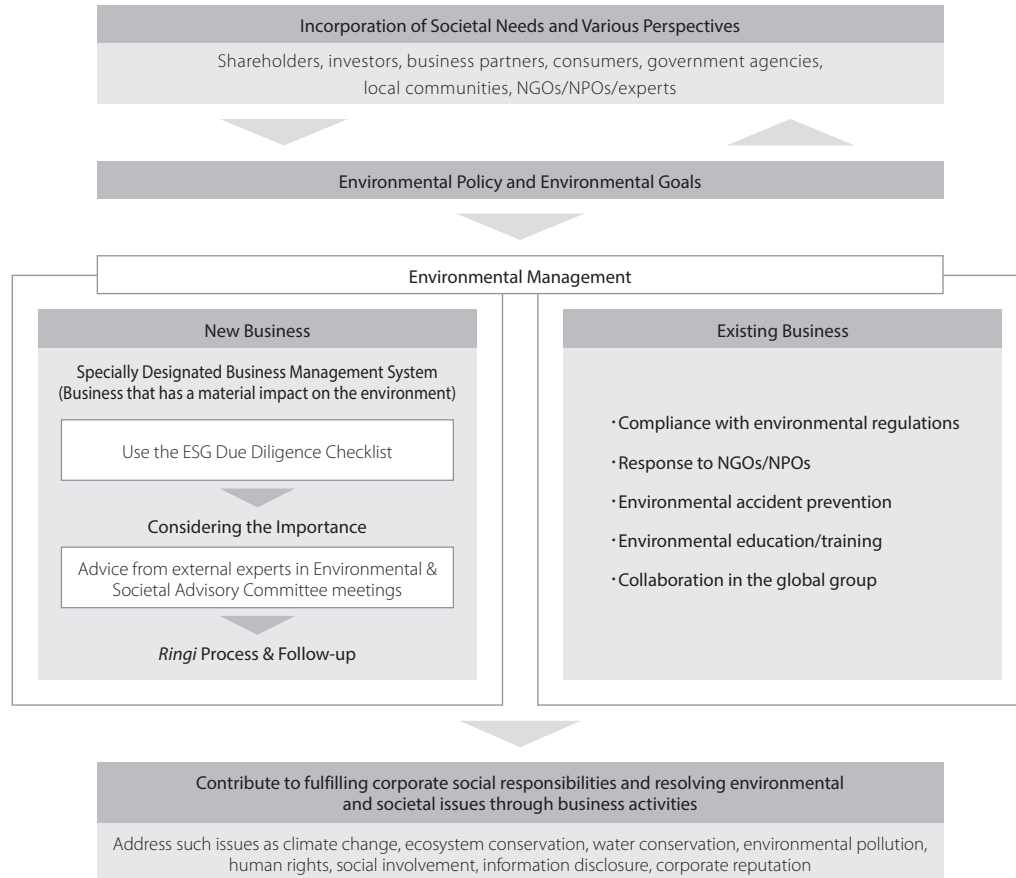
Incorporation of Societal Needs and Various Perspectives

Shareholders, investors, business partners, consumers, government agencies, local communities, NGOs/NPOs/experts

Environmental Policy and Environmental Goals

Environmental Management

New Business

Specially Designated Business Management System (Business that has a material impact on the environment)

Use the ESG Due Diligence Checklist

Considering the Importance

Advice from external experts in Environmental & Societal Advisory Committee meetings

Ringi Process & Follow-up

Existing Business

・Compliance with environmental regulations

・Response to NGOs/NPOs

・Environmental accident prevention

・Environmental education/training

・Collaboration in the global group

Contribute to fulfilling corporate social responsibilities and resolving environmental and societal issues through business activities

Address such issues as climate change, ecosystem conservation, water conservation, environmental pollution, human rights, social involvement, information disclosure, corporate reputation